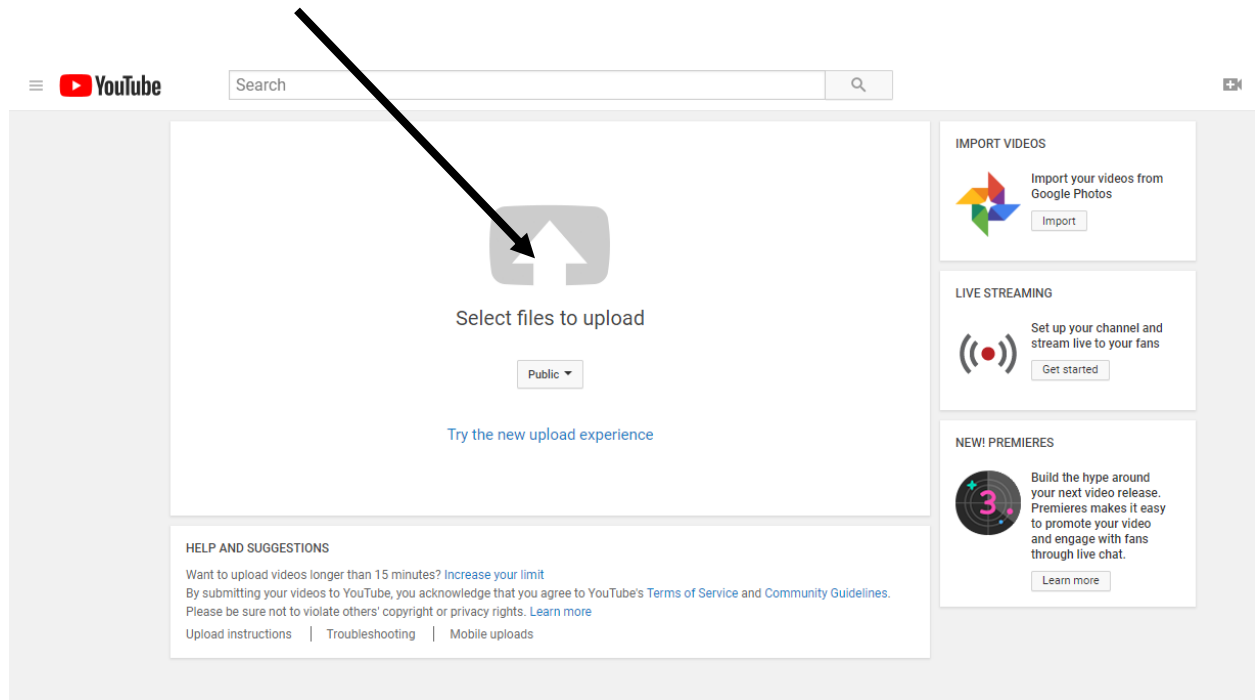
YouTube

Search

Select files to upload

Public

Try the new upload experience

HELP AND SUGGESTIONS

Want to upload videos longer than 15 minutes? Increase your limit
By submitting your videos to YouTube, you acknowledge that you agree to YouTube's Terms of Service and Community Guidelines.
Please be sure not to violate others' copyright or privacy rights. Learn more

Upload instructions | Troubleshooting | Mobile uploads

IMPORT VIDEOS

Import your videos from Google Photos

Import

LIVE STREAMING

Set up your channel and stream live to your fans

Get started

NEW! PREMIERES

3

Build the hype around your next video release. Premieres makes it easy to promote your video and engage with fans through live chat.

Learn more